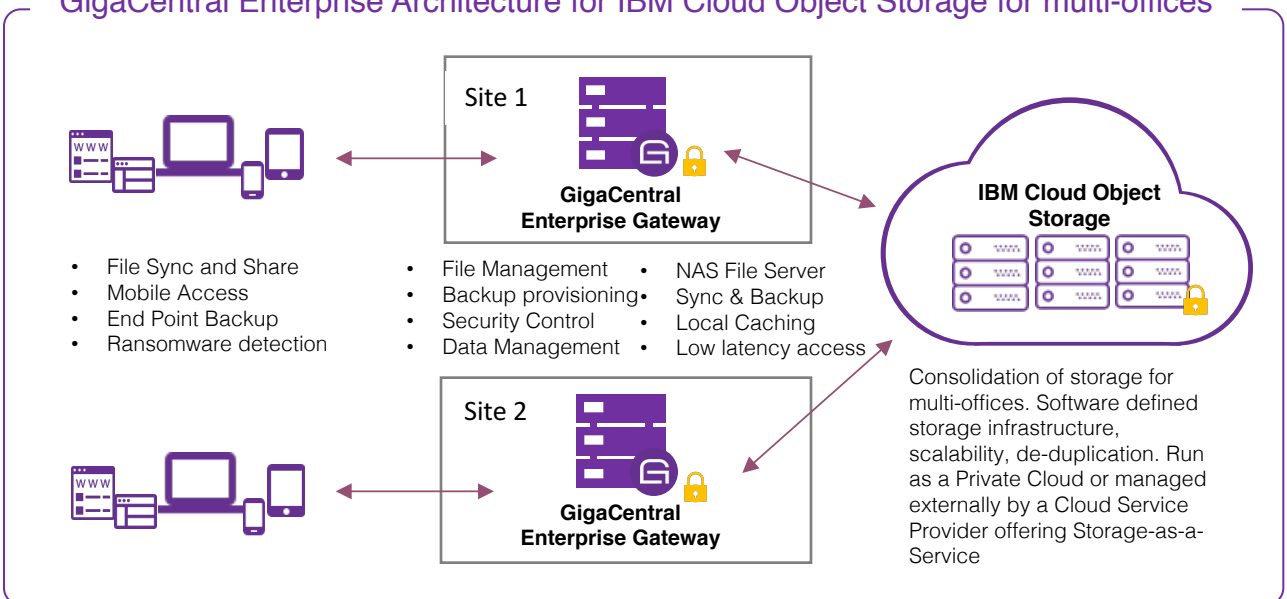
GigaCentral Enterprise Architecture for IBM Cloud Object Storage for multi-offices

WWW

Site 1

GigaCentral Enterprise Gateway

IBM Cloud Object Storage

- File Sync and Share
- Mobile Access
- End Point Backup
- Ransomware detection

- File Management
- Backup provisioning
- Security Control
- Data Management

- NAS File Server
- Sync & Backup
- Local Caching
- Low latency access

Consolidation of storage for multi-offices. Software defined storage infrastructure, scalability, de-duplication. Run as a Private Cloud or managed externally by a Cloud Service Provider offering Storage-as-a-Service

Site 2

WWW

GigaCentral Enterprise Gateway